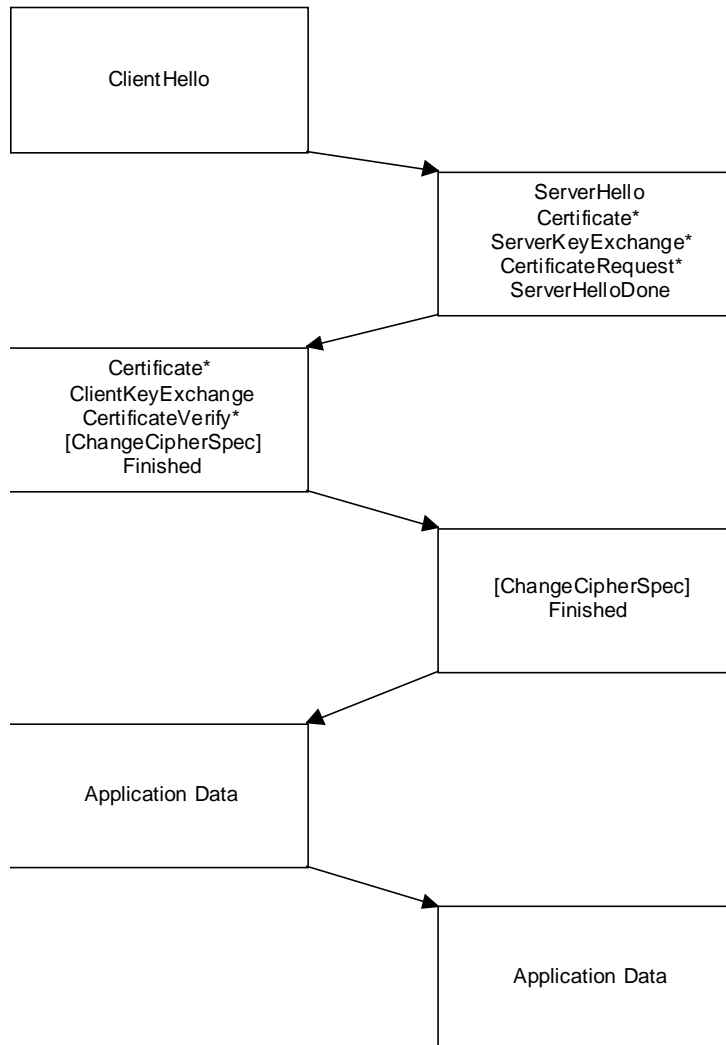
ClientHello

ServerHello
Certificate*
ServerKeyExchange*
CertificateRequest*
ServerHelloDone

Certificate*
ClientKeyExchange
CertificateVerify*
[ChangeCipherSpec]
Finished

[ChangeCipherSpec]
Finished

Application Data

Application Data